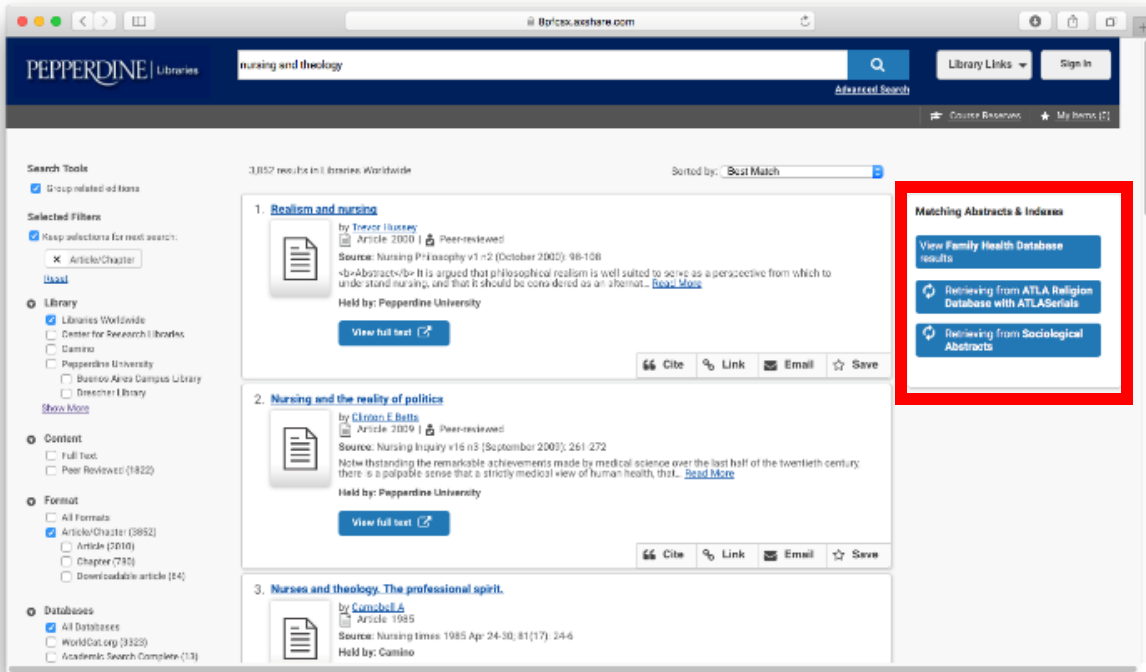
8prcsx.axshare.com

PEPPERDINE | Libraries

nursing and theology

Advanced Search

Library Links

Sign In

Course Reserves

My Items (2)

Search Tools

Group related editions

Selected Filters

Keep selections for next search.

Article/Chapter

Reset

Library

Libraries Worldwide

Center for Research Libraries

Camino

Pepperdine University

Buenos Aires Campus Library

Drescher Library

Show More

Content

Full Text

Peer Reviewed (1822)

Format

All Formats

Article/Chapter (3852)

Article (2010)

Chapter (730)

Downloadable article (84)

Databases

All Databases

WorldCat.org (3323)

Academic Search Complete (13)

3,852 results in Libraries Worldwide

Sorted by: Best Match

1. Realism and nursing

by Trevor Hussey

Article 2000 | Peer-reviewed

Source: Nursing Philosophy v1 n2 (October 2000): 98-108

<b>Abstract</b> It is argued that philosophical realism is well suited to serve as a perspective from which to understand nursing, and that it should be considered as an alternat... Read More

Held by: Pepperdine University

View full text

Cite Link Email Save

2. Nursing and the reality of politics

by Clinton E Betts

Article 2009 | Peer-reviewed

Source: Nursing Inquiry v16 n3 (September 2009): 261-272

Notwithstanding the remarkable achievements made by medical science over the last half of the twentieth century, there is a palpable sense that a strictly medical view of human health, that... Read More

Held by: Pepperdine University

View full text

Cite Link Email Save

3. Nurses and theology. The professional spirit.

by Campbell A

Article 1985

Source: Nursing times 1985 Apr 24-30; 81(17): 24-6

Held by: Camino

Matching Abstracts & Indexes

View Family Health Database results

Retrieving from ATLA Religion Database with ATLASerials

Retrieving from Sociological Abstracts